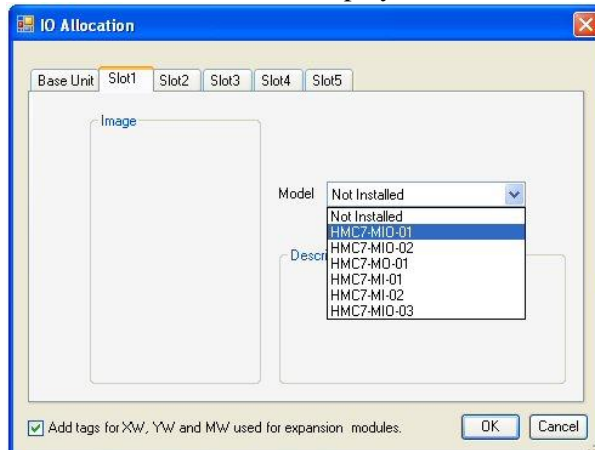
IO Allocation

Base Unit
Slot1
Slot2
Slot3
Slot4
Slot5

Image

Model
Not Installed

Not Installed
HMC7-MIO-01
HMC7-MIO-02
HMC7-MO-01
HMC7-MI-01
HMC7-MI-02
HMC7-MIO-03

Descr

Add tags for XW, YW and MW used for expansion modules.

OK
Cancel